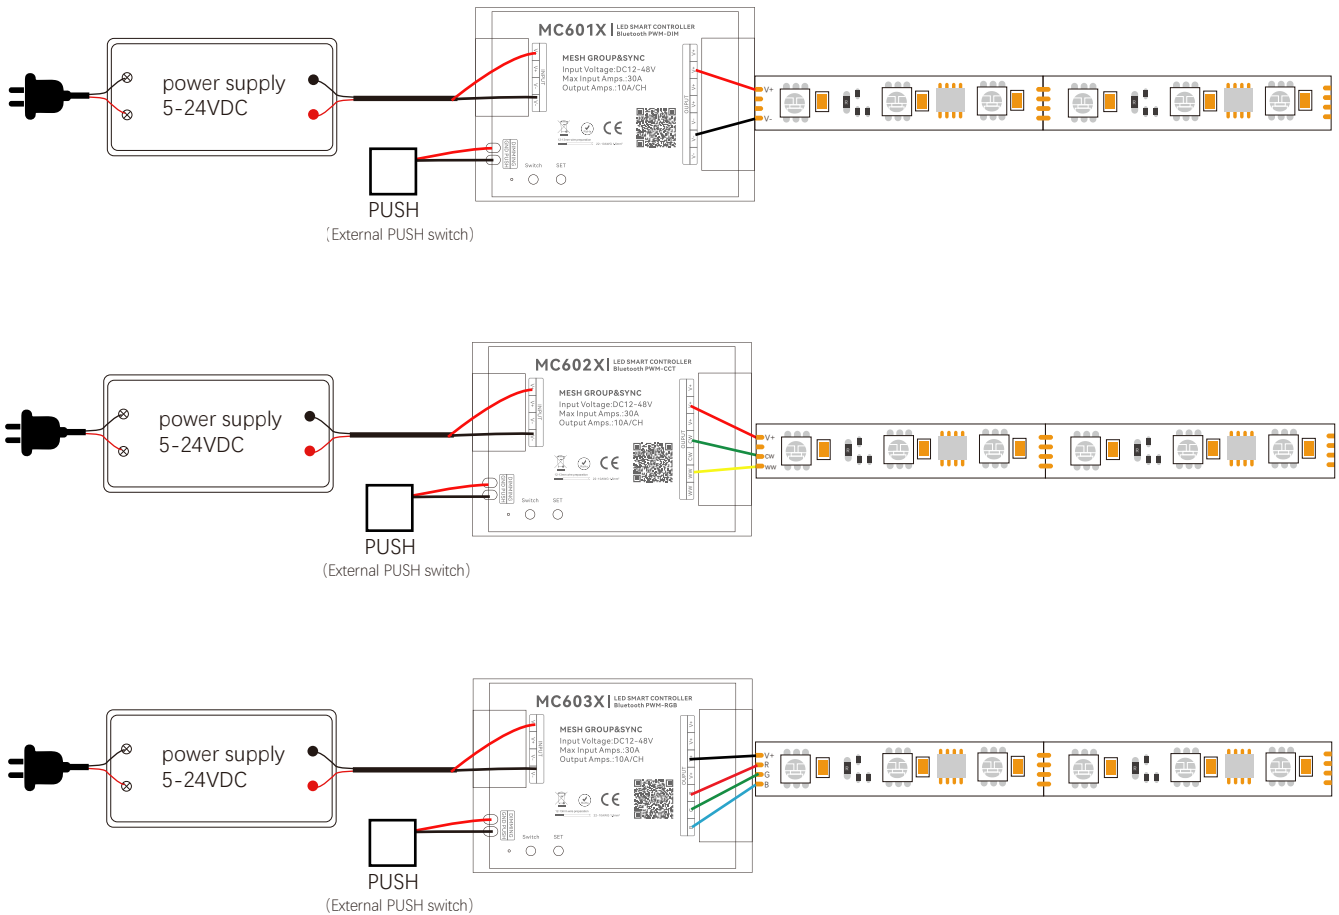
power supply
5-24VDC

MC601X | LED SMART CONTROLLER Bluetooth PWM-DIM

MESH GROUP&SYNC
Input Voltage:DC12-48V
Max Input Amps.:30A
Output Amps.:10A/CH

CE

Switch SET

V+
V-

PUSH
(External PUSH switch)

power supply
5-24VDC

MC602X | LED SMART CONTROLLER Bluetooth PWM-CCT

MESH GROUP&SYNC
Input Voltage:DC12-48V
Max Input Amps.:30A
Output Amps.:10A/CH

CE

Switch SET

V+
CW
WW

PUSH
(External PUSH switch)

power supply
5-24VDC

MC603X | LED SMART CONTROLLER Bluetooth PWM-RGB

MESH GROUP&SYNC
Input Voltage:DC12-48V
Max Input Amps.:30A
Output Amps.:10A/CH

CE

Switch SET

V+
R
G
B

PUSH
(External PUSH switch)